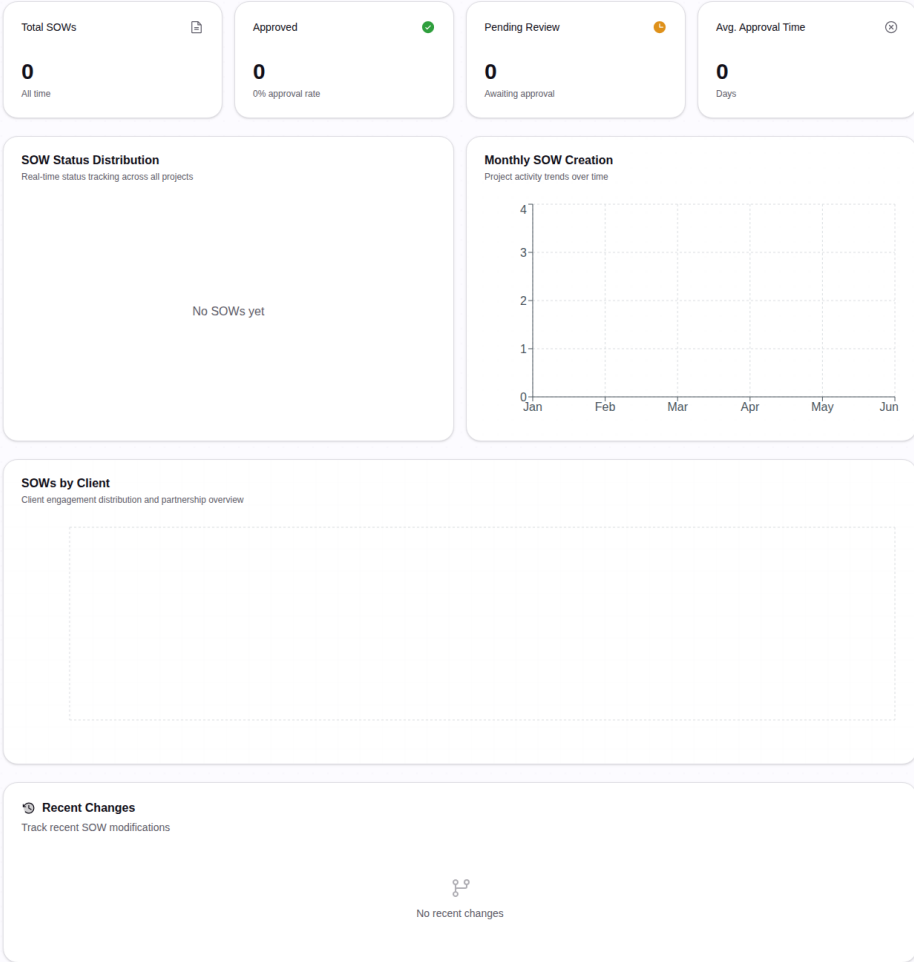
Total SOWs
0
All time

Approved
0
0% approval rate

Pending Review
0
Awaiting approval

Avg. Approval Time
0
Days

SOW Status Distribution
Real-time status tracking across all projects

No SOWs yet

Monthly SOW Creation
Project activity trends over time

4
3
2
1
0
Jan Feb Mar Apr May Jun

SOWs by Client
Client engagement distribution and partnership overview

Recent Changes
Track recent SOW modifications

No recent changes